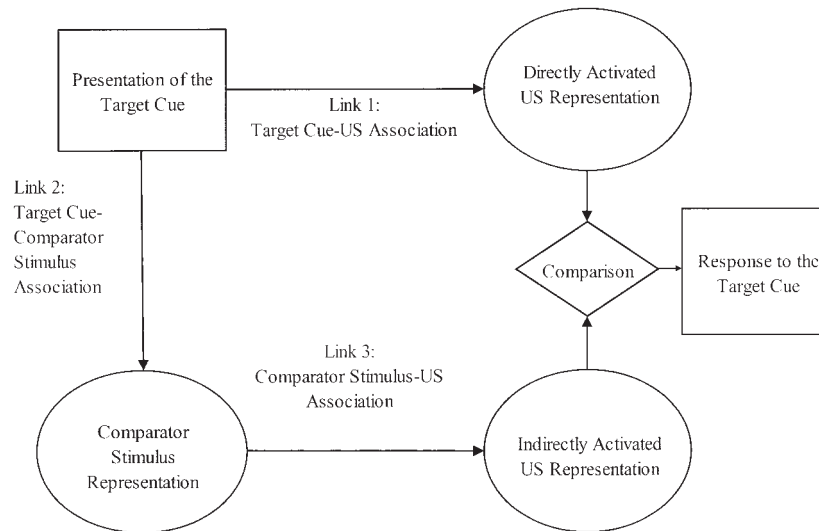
Presentation of the Target Cue

Link 1:
Target Cue-US Association

Directly Activated US Representation

Link 2:
Target Cue-Comparator Stimulus Association

Comparison

Response to the Target Cue

Link 3:
Comparator Stimulus-US Association

Comparator Stimulus Representation

Indirectly Activated US Representation